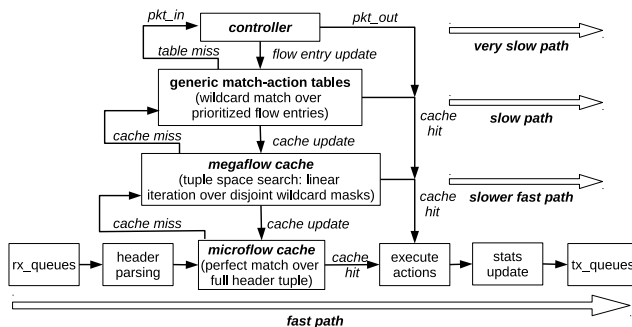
pkt_in

controller

pkt_out

very slow path

table miss

flow entry update

generic match-action tables
(wildcard match over prioritized flow entries)

cache hit

slow path

cache miss

cache update

megaflow cache
(tuple space search: linear iteration over disjoint wildcard masks)

cache hit

slower fast path

cache miss

cache update

rx_queues

header parsing

microflow cache
(perfect match over full header tuple)

cache hit

execute actions

stats update

tx_queues

fast path